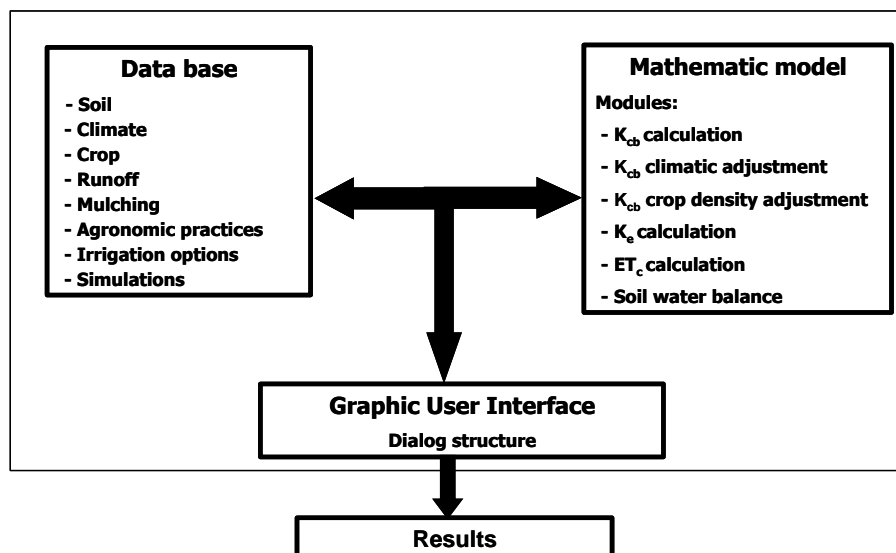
Data base
- Soil
- Climate
- Crop
- Runoff
- Mulching
- Agronomic practices
- Irrigation options
- Simulations

Mathematic model
Modules:
- $K_{cb}$ calculation
- $K_{cb}$ climatic adjustment
- $K_{cb}$ crop density adjustment
- $K_e$ calculation
- $ET_c$ calculation
- Soil water balance

Graphic User Interface
Dialog structure

Results